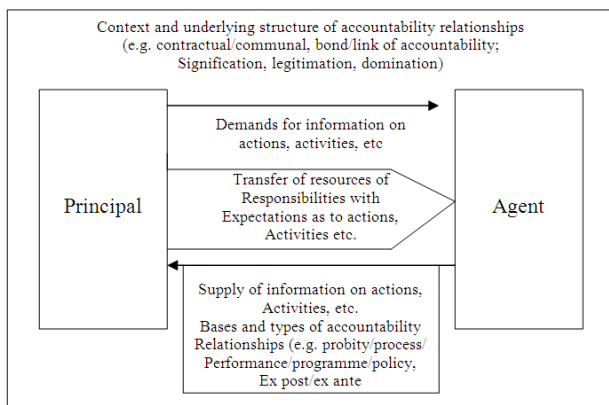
Context and underlying structure of accountability relationships (e.g. contractual/communal, bond/link of accountability; Signification, legitimation, domination)

Principal

Demands for information on actions, activities, etc

Transfer of resources of Responsibilities with Expectations as to actions, Activities etc.

Agent

Supply of information on actions, Activities, etc.
Bases and types of accountability Relationships (e.g. probity/process/ Performance/programme/policy, Ex post/ex ante